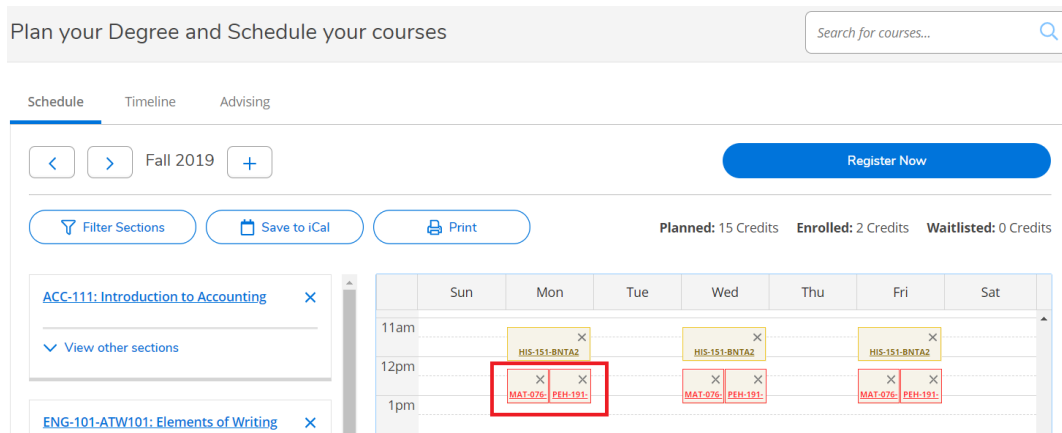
Plan your Degree and Schedule your courses

Search for courses...

Schedule Timeline Advising

Fall 2019 +

Register Now

Filter Sections Save to iCal Print

**Planned:** 15 Credits **Enrolled:** 2 Credits **Waitlisted:** 0 Credits

ACC-111: Introduction to Accounting ×

View other sections

ENG-101-ATW101: Elements of Writing ×

| | Sun | Mon | Tue | Wed | Thu | Fri | Sat |
|---|---|---|---|---|---|---|---|
| 11am | | × HIS-151-BNTA2 | | × HIS-151-BNTA2 | | × HIS-151-BNTA2 | |
| 12pm | | × MAT-076- × PEH-191- | | × MAT-076- × PEH-191- | | × MAT-076- × PEH-191- | |
| 1pm | | | | | | | |